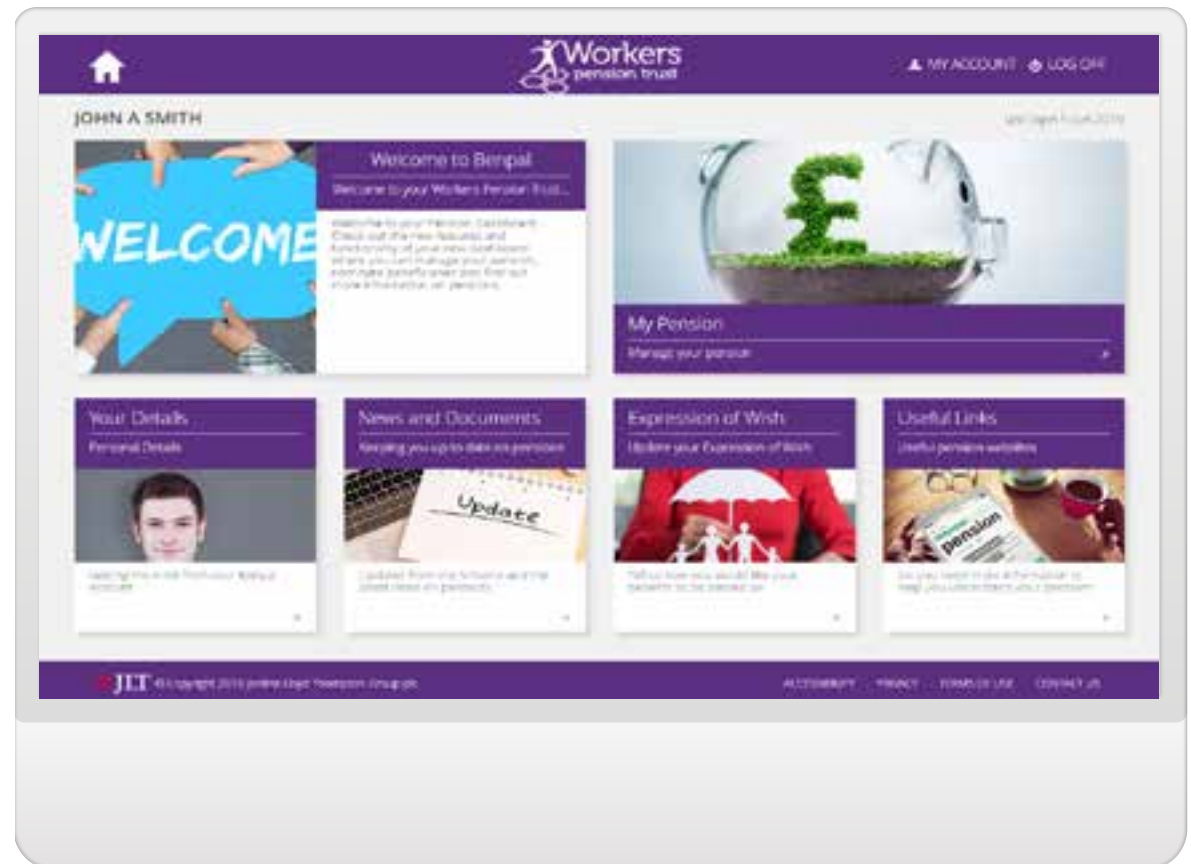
Workers pension trust

MY ACCOUNT LOG OFF

JOHN A SMITH

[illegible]

WELCOME

Welcome to Benpal

Welcome to your Workers Pension Trust...

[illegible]

My Pension

Manage your pension

Your Details

Personal Details

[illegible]

News and Documents

Keeping you up to date on pensions

Update

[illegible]

Expression of Wish

Update your Expression of Wish

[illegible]

Useful Links

Useful pension websites

pension

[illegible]

JLT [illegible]

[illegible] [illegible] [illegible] CONTACT US